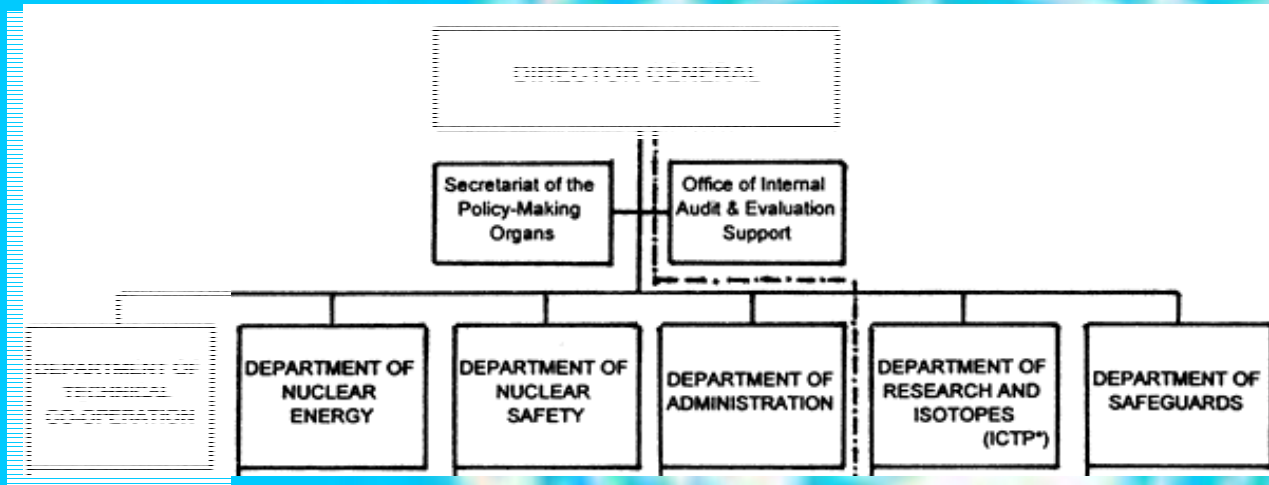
DIRECTOR GENERAL

Secretariat of the Policy-Making Organs

Office of Internal Audit & Evaluation Support

DEPARTMENT OF TECHNICAL CO-OPERATION

DEPARTMENT OF NUCLEAR ENERGY

DEPARTMENT OF NUCLEAR SAFETY

DEPARTMENT OF ADMINISTRATION

DEPARTMENT OF RESEARCH AND ISOTOPES (ICTP*)

DEPARTMENT OF SAFEGUARDS